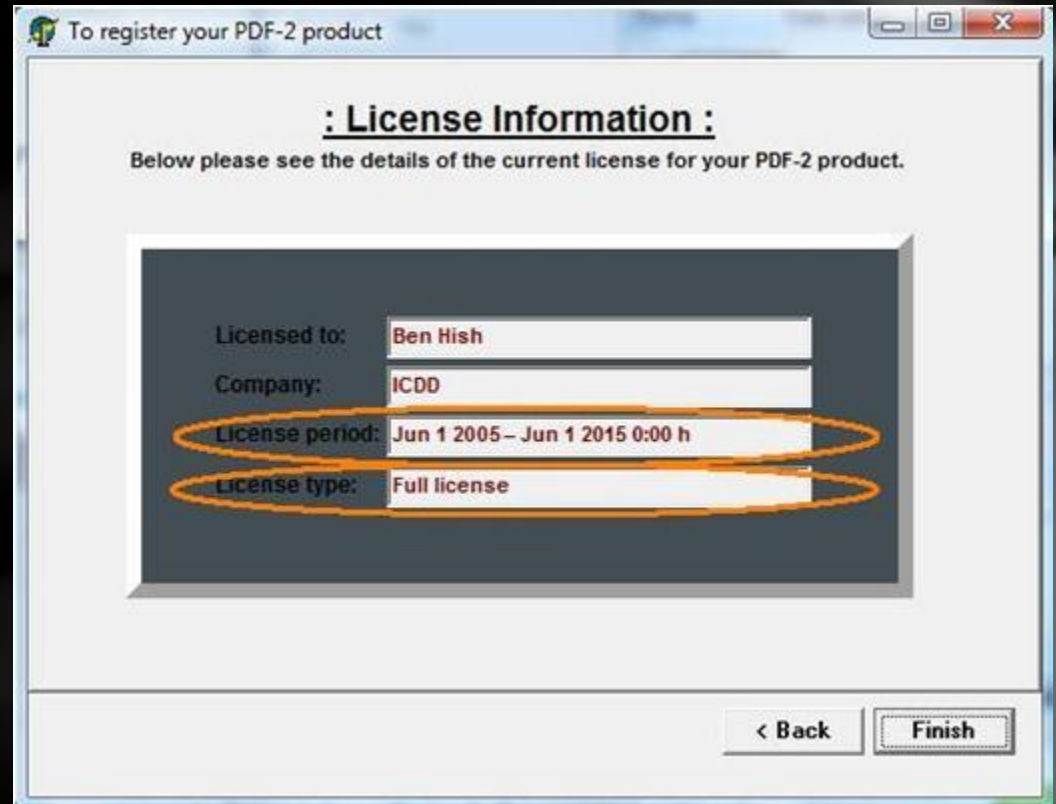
To register your PDF-2 product

: License Information :

Below please see the details of the current license for your PDF-2 product.

| | |
|---|---|
| Licensed to: | Ben Hish |
| Company: | ICDD |
| License period: | Jun 1 2005 – Jun 1 2015 0:00 h |
| License type: | Full license |

< Back

Finish